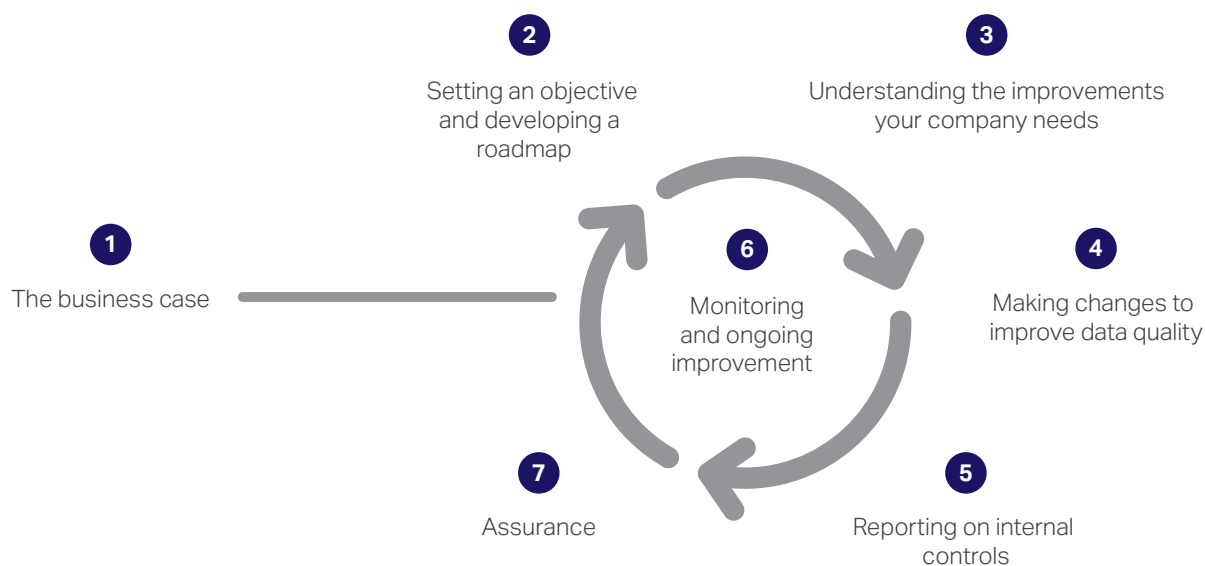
1

The business case

2

Setting an objective and developing a roadmap

3

Understanding the improvements your company needs

4

Making changes to improve data quality

5

Reporting on internal controls

6

Monitoring and ongoing improvement

7

Assurance